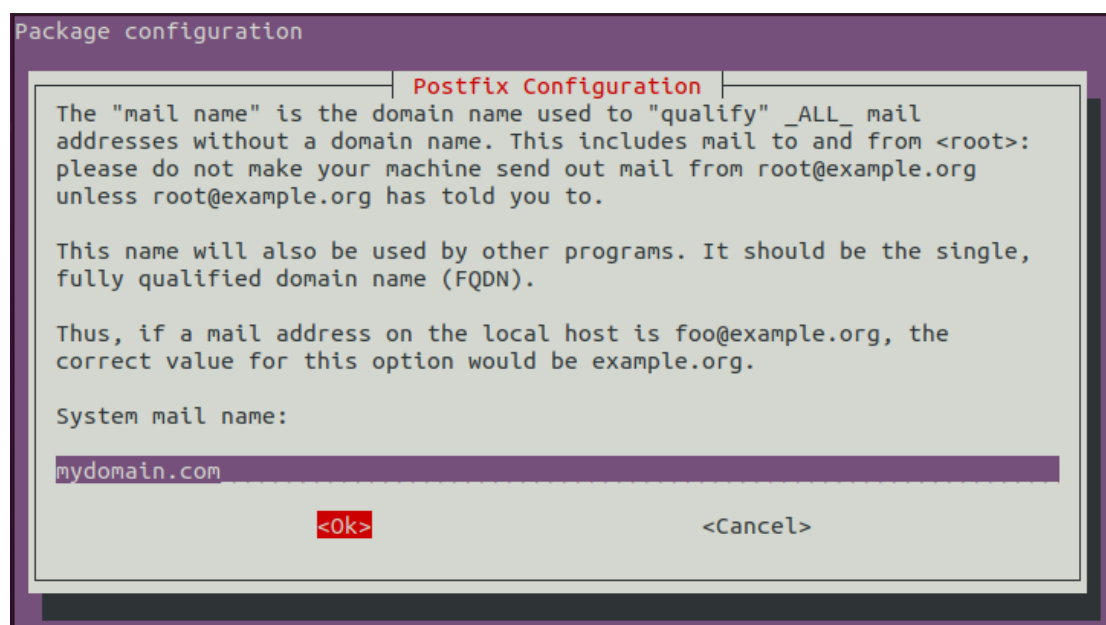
Package configuration

Postfix Configuration

The "mail name" is the domain name used to "qualify" _ALL_ mail addresses without a domain name. This includes mail to and from <root>: please do not make your machine send out mail from root@example.org unless root@example.org has told you to.

This name will also be used by other programs. It should be the single, fully qualified domain name (FQDN).

Thus, if a mail address on the local host is foo@example.org, the correct value for this option would be example.org.

System mail name:

mydomain.com

<Ok>

<Cancel>